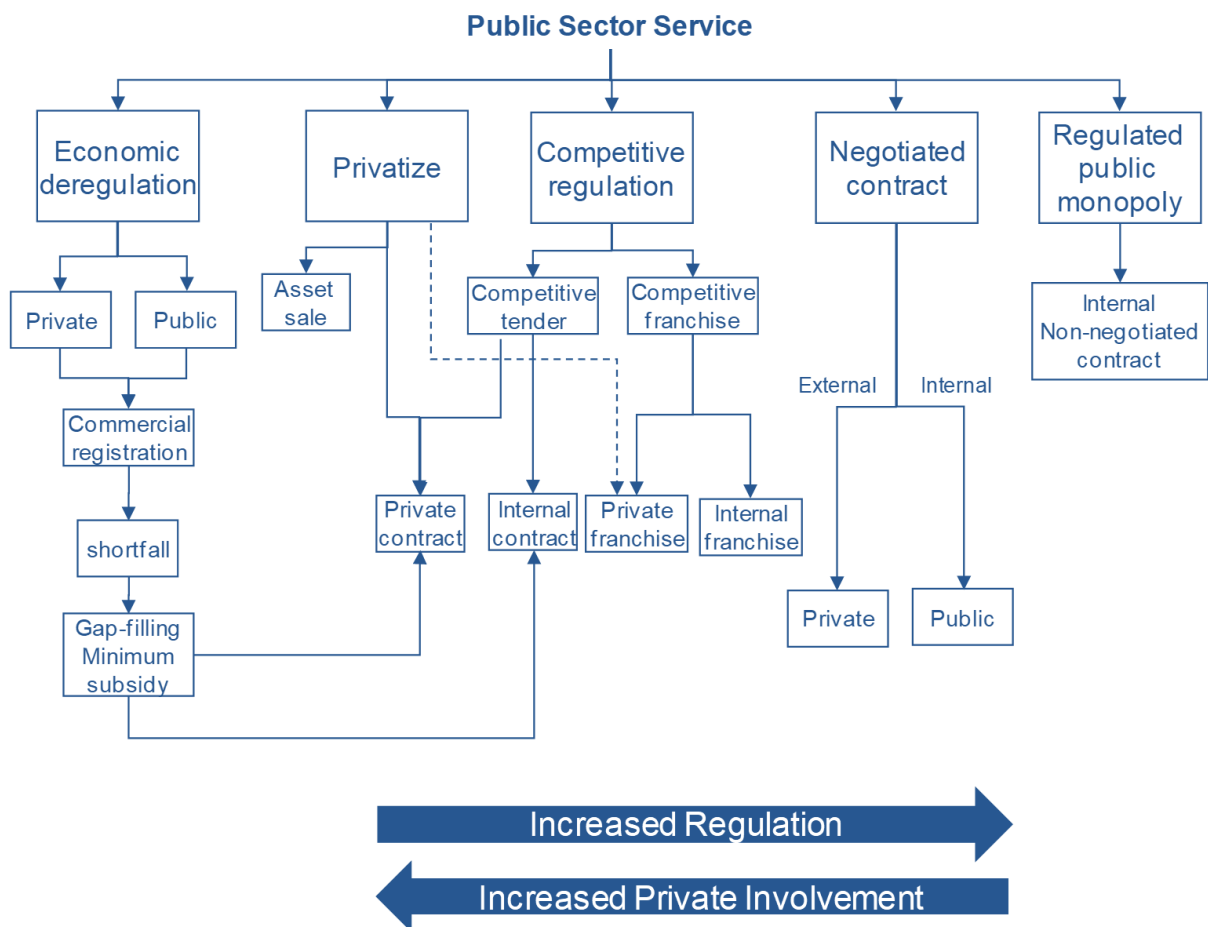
Public Sector Service

Economic deregulation

Privatize

Competitive regulation

Negotiated contract

Regulated public monopoly

Private

Public

Asset sale

Competitive tender

Competitive franchise

Internal Non-negotiated contract

External

Internal

Commercial registration

shortfall

Gap-filling Minimum subsidy

Private contract

Internal contract

Private franchise

Internal franchise

Private

Public

Increased Regulation

Increased Private Involvement